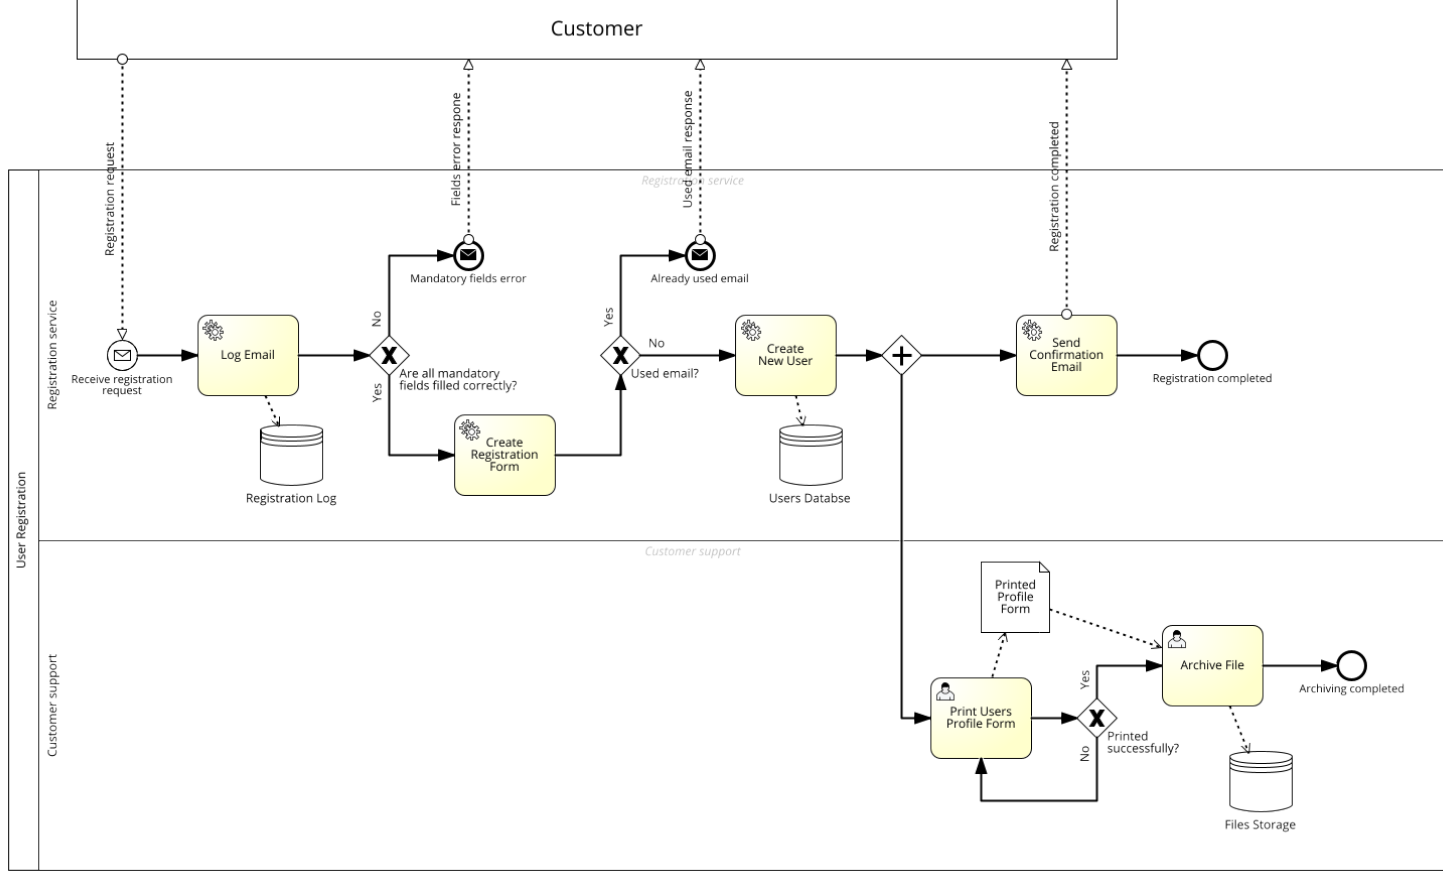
Customer

Registration request

Fields error respone

Used email response

Registration completed

User Registration

Registration service

Registration service

Receive registration request

Log Email

Registration Log

No

Yes

Are all mandatory fields filled correctly?

Mandatory fields error

Create Registration Form

Yes

No

Used email?

Already used email

Create New User

Users Databse

Send Confirmation Email

Registration completed

Customer support

Customer support

Printed Profile Form

Print Users Profile Form

Yes

No

Printed successfully?

Archive File

Archiving completed

Files Storage